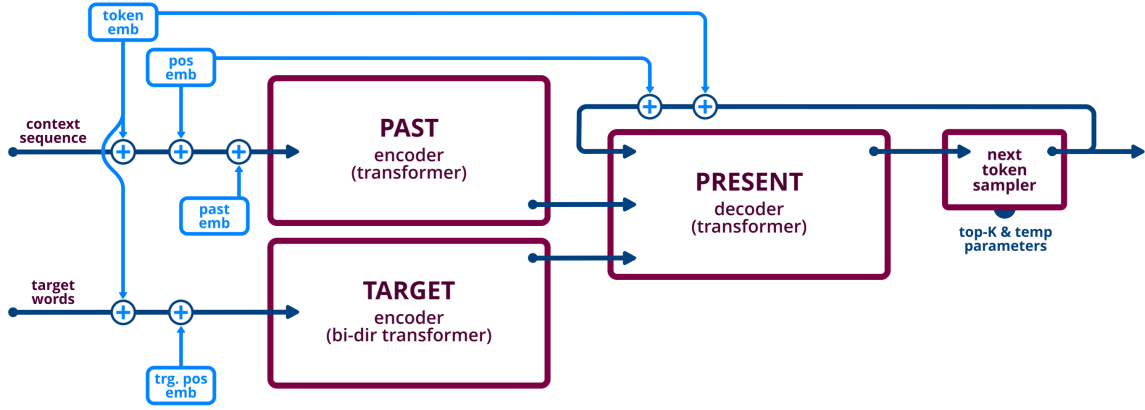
token emb

pos emb

context sequence

past emb

PAST
encoder
(transformer)

PRESENT
decoder
(transformer)

next token sampler

top-K & temp parameters

target words

TARGET
encoder
(bi-dir transformer)

trg. pos emb